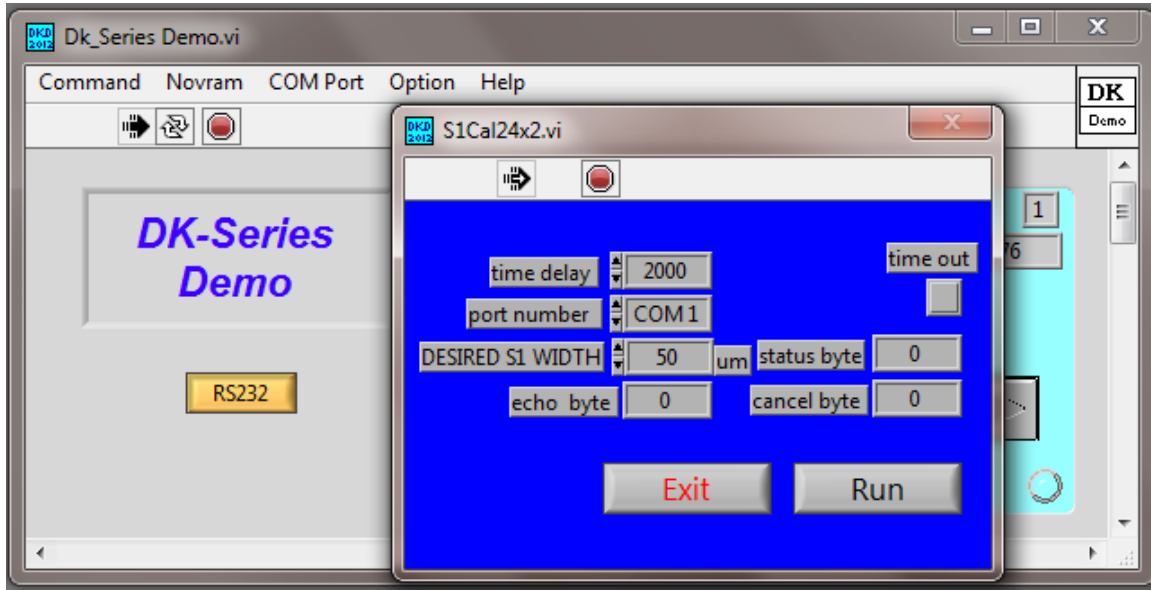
DKD 2012 Dk_Series Demo.vi

Command Novram COM Port Option Help

DK Demo

DK-Series Demo

RS232

1

76

DKD 2012 S1Cal24x2.vi

time delay 2000

time out

port number COM 1

DESIRED S1 WIDTH 50 um

status byte 0

echo byte 0

cancel byte 0

Exit

Run